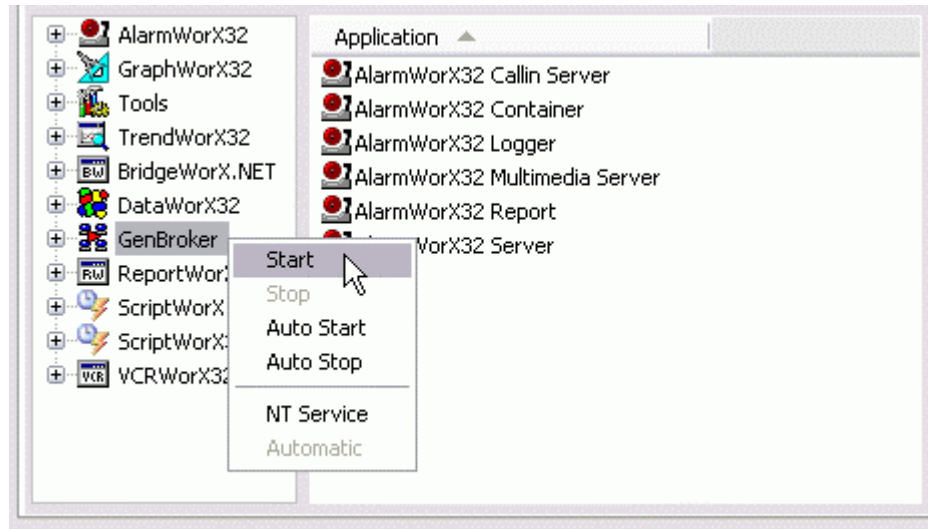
AlarmWorX32
GraphWorX32
Tools
TrendWorX32
BridgeWorX.NET
DataWorX32
GenBroker
ReportWor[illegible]
ScriptWorX
ScriptWorX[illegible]
VCRWorX32

Application

AlarmWorX32 Callin Server
AlarmWorX32 Container
AlarmWorX32 Logger
AlarmWorX32 Multimedia Server
AlarmWorX32 Report
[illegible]WorX32 Server

Start
Stop
Auto Start
Auto Stop
NT Service
Automatic